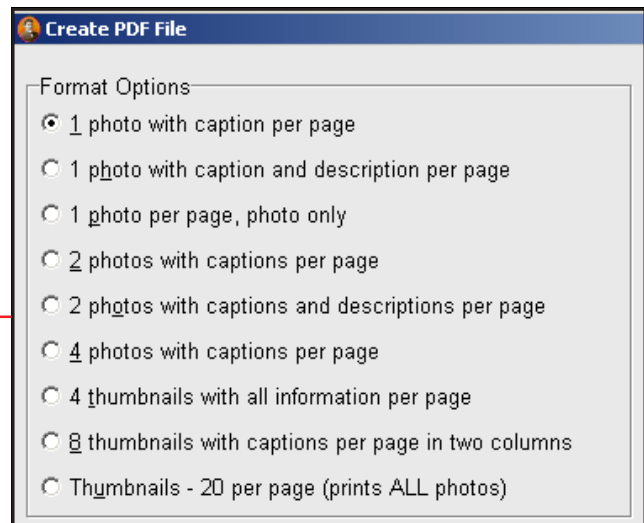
Create PDF File

Format Options

1 photo with caption per page

1 photo with caption and description per page

1 photo per page, photo only

2 photos with captions per page

2 photos with captions and descriptions per page

4 photos with captions per page

4 thumbnails with all information per page

8 thumbnails with captions per page in two columns

Thumbnails - 20 per page (prints ALL photos)